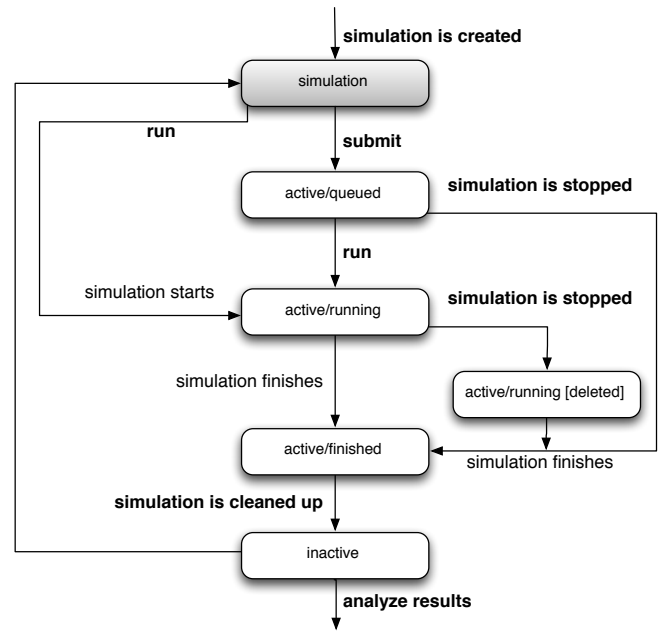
simulation is created

simulation

run

submit

active/queued

simulation is stopped

run

simulation starts

active/running

simulation is stopped

simulation finishes

active/running [deleted]

active/finished

simulation finishes

simulation is cleaned up

inactive

analyze results